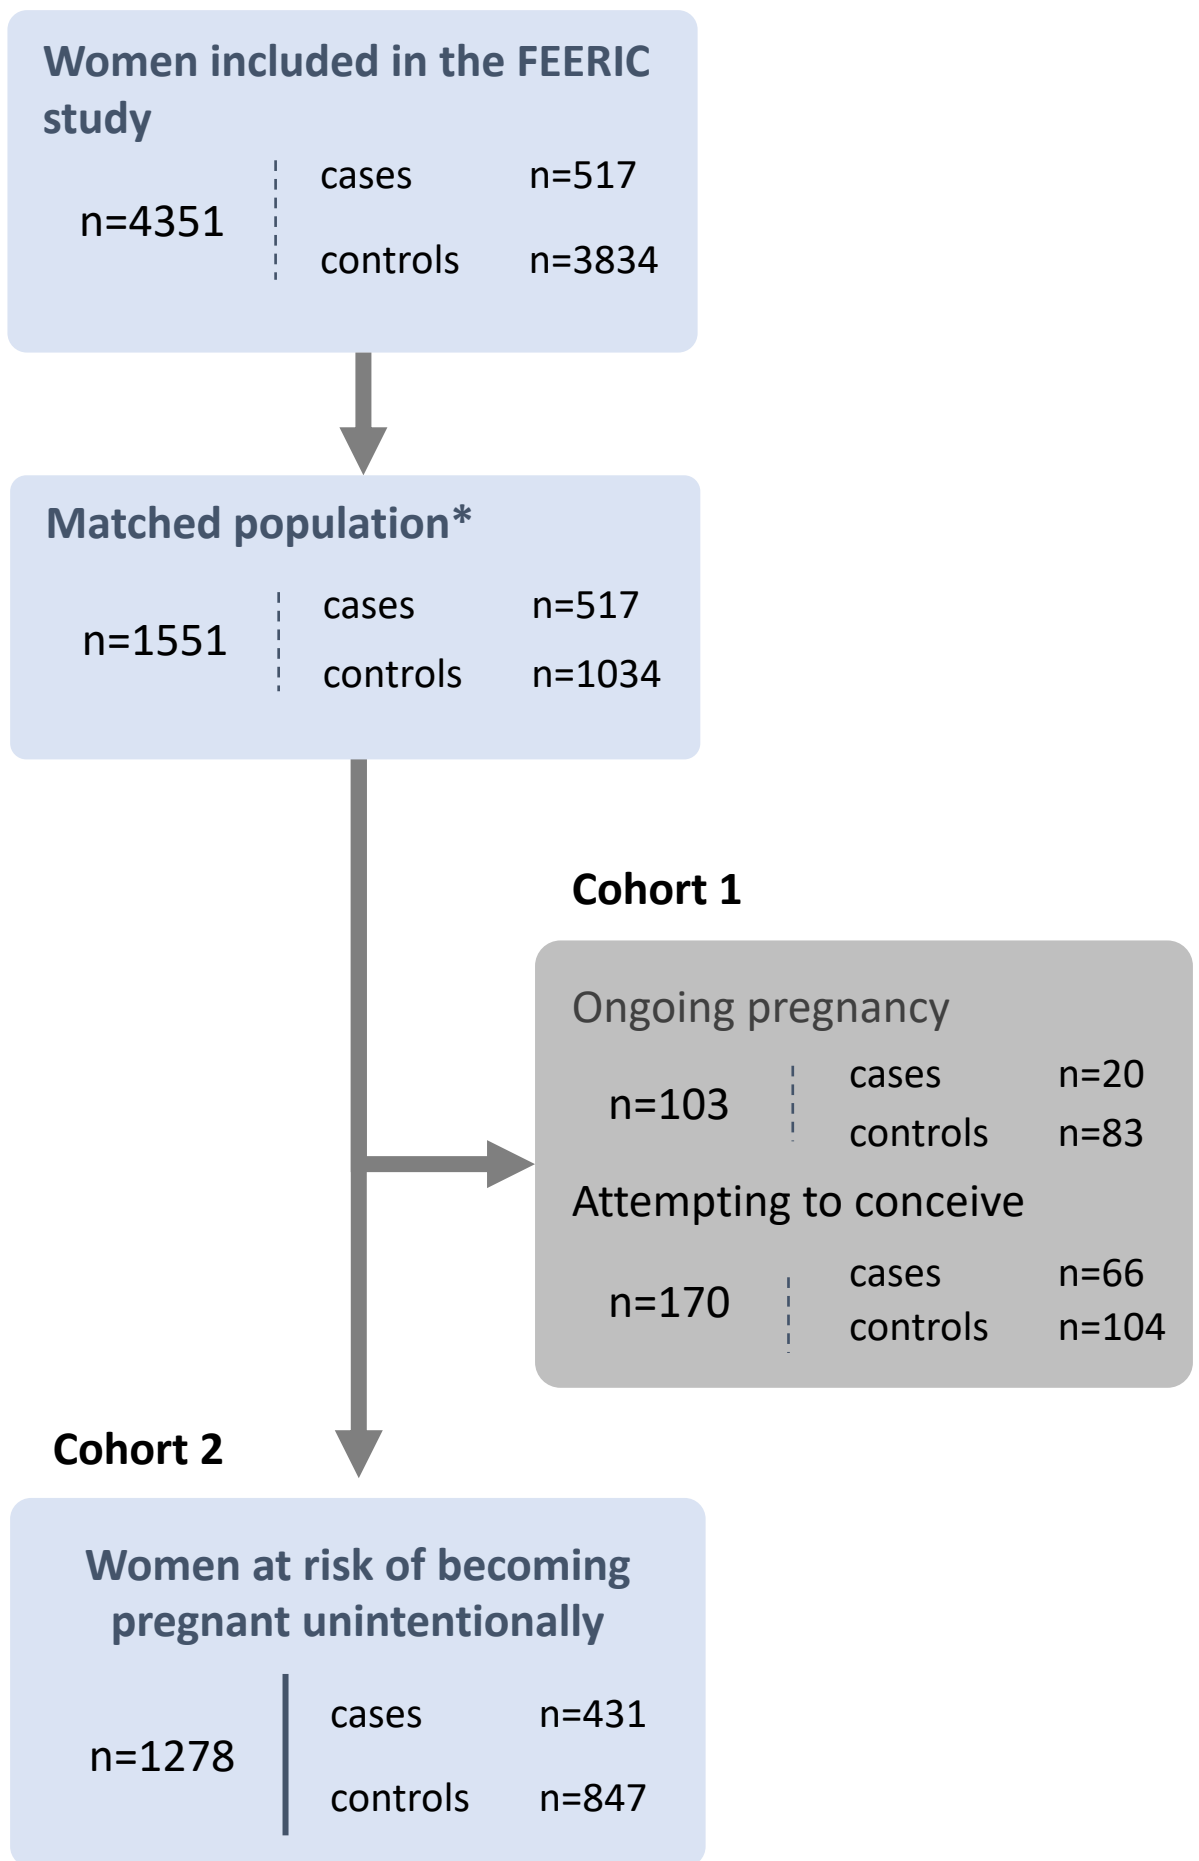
Women included in the FEERIC study

n=4351

cases n=517

controls n=3834

Matched population*

n=1551

cases n=517

controls n=1034

Cohort 1

Ongoing pregnancy

n=103

cases n=20

controls n=83

Attempting to conceive

n=170

cases n=66

controls n=104

Cohort 2

Women at risk of becoming pregnant unintentionally

n=1278

cases n=431

controls n=847